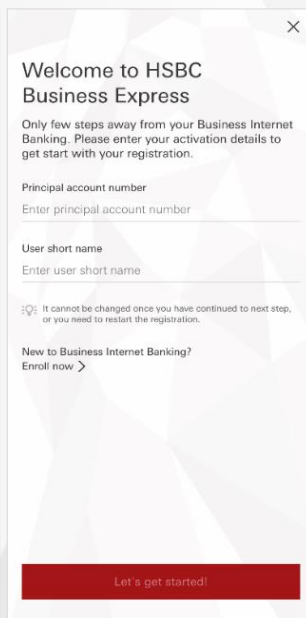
×

Welcome to HSBC Business Express

Only few steps away from your Business Internet Banking. Please enter your activation details to get start with your registration.

Principal account number

Enter principal account number

User short name

Enter user short name

It cannot be changed once you have continued to next step, or you need to restart the registration.

New to Business Internet Banking?
Enroll now >

Let's get started!